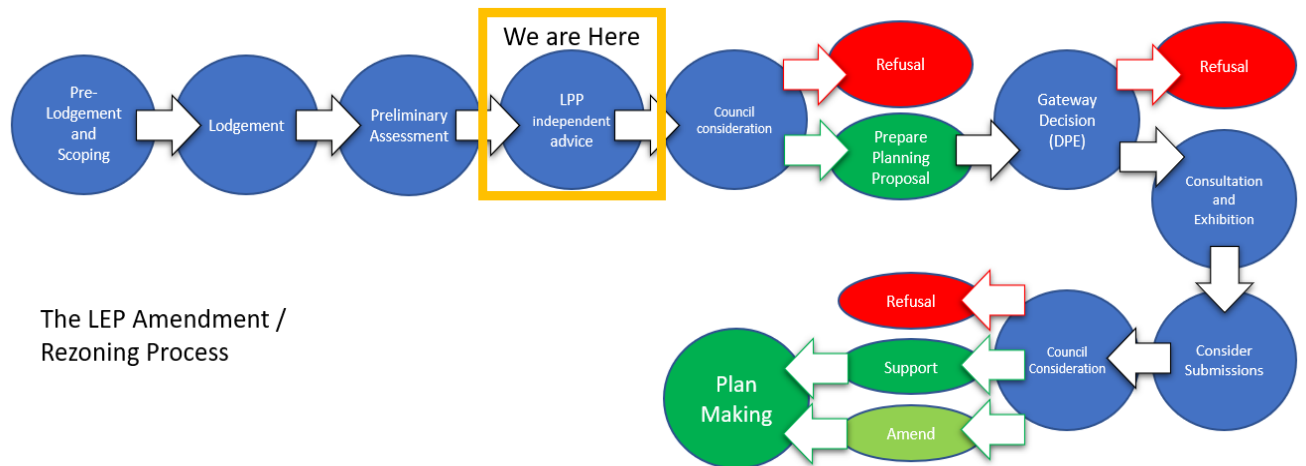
We are Here

Pre-Lodgement and Scoping

Lodgement

Preliminary Assessment

LPP independent advice

Council consideration

Refusal

Prepare Planning Proposal

Gateway Decision (DPE)

Refusal

Consultation and Exhibition

Consider Submissions

Council Consideration

Refusal

Support

Amend

Plan Making

The LEP Amendment / Rezoning Process